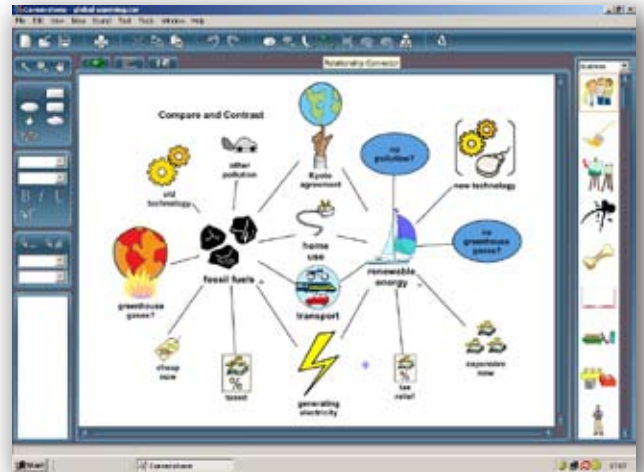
Connections - global warming.cxr
File Edit View Base Board Text Tools Window Help
Relationship Connector
Compare and Contrast
other pollution
Kyoto agreement
no pollution?
new technology
old technology
home use
no greenhouse gases?
greenhouse gases?
fossil fuels
renewable energy
transport
cheap now
taxed
generating electricity
tax relief
expensive now
Start
Connections